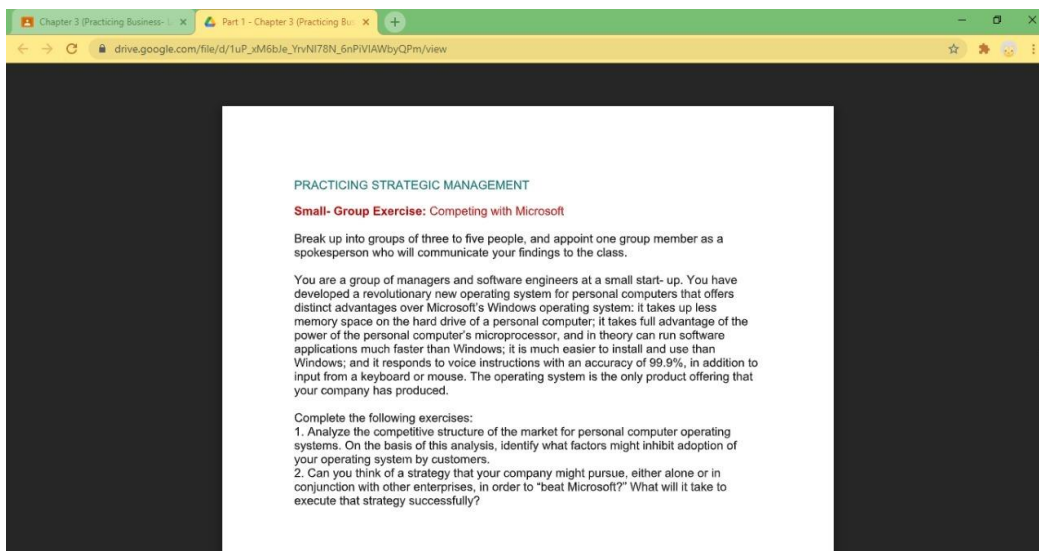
Chapter 3 (Practicing Business- | ×
Part 1 - Chapter 3 (Practicing Bu ×
+

drive.google.com/file/d/1uP_xM6bJe_YrvNI78N_6nPiVIAWbyQPm/view

PRACTICING STRATEGIC MANAGEMENT

**Small- Group Exercise:** Competing with Microsoft

Break up into groups of three to five people, and appoint one group member as a spokesperson who will communicate your findings to the class.

You are a group of managers and software engineers at a small start- up. You have developed a revolutionary new operating system for personal computers that offers distinct advantages over Microsoft's Windows operating system: it takes up less memory space on the hard drive of a personal computer; it takes full advantage of the power of the personal computer's microprocessor, and in theory can run software applications much faster than Windows; it is much easier to install and use than Windows; and it responds to voice instructions with an accuracy of 99.9%, in addition to input from a keyboard or mouse. The operating system is the only product offering that your company has produced.

Complete the following exercises:
1. Analyze the competitive structure of the market for personal computer operating systems. On the basis of this analysis, identify what factors might inhibit adoption of your operating system by customers.
2. Can you think of a strategy that your company might pursue, either alone or in conjunction with other enterprises, in order to "beat Microsoft?" What will it take to execute that strategy successfully?